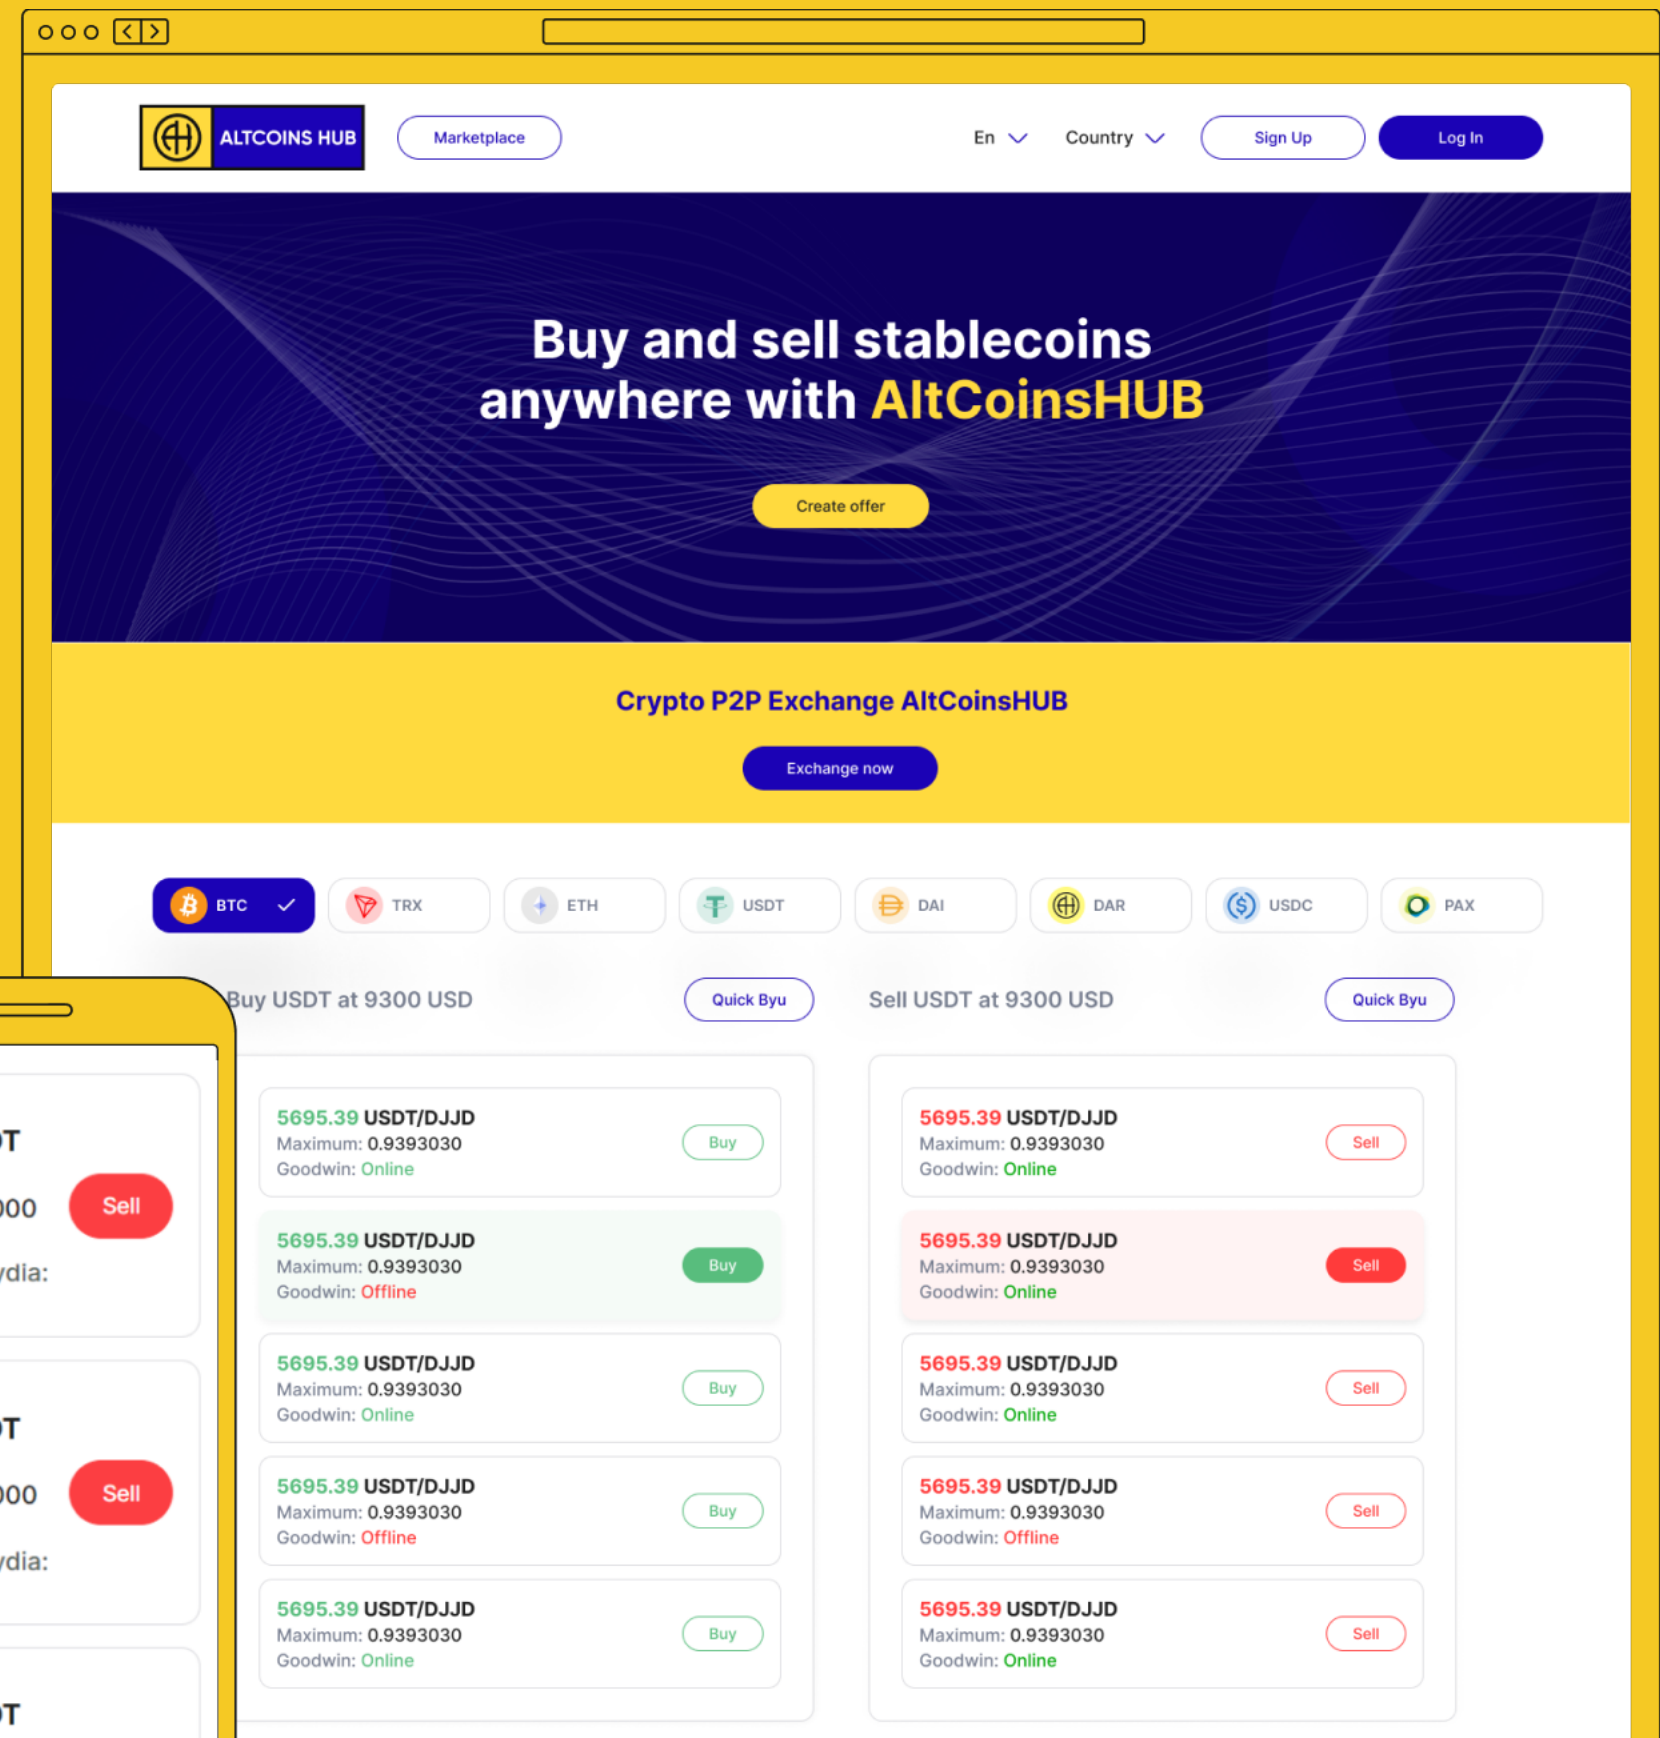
ALTCOINS HUB Marketplace En Country Sign Up Log In

Buy and sell stablecoins anywhere with AltCoinsHUB

Create offer

Crypto P2P Exchange AltCoinsHUB

Exchange now

BTC TRX ETH USDT DAI DAR USDC PAX

Buy USDT at 9300 USD Quick Byu

Sell USDT at 9300 USD Quick Byu

5695.39 USDT/DJJD
Maximum: 0.9393030
Goodwin: Online
Buy

5695.39 USDT/DJJD
Maximum: 0.9393030
Goodwin: Offline
Buy

5695.39 USDT/DJJD
Maximum: 0.9393030
Goodwin: Online
Buy

5695.39 USDT/DJJD
Maximum: 0.9393030
Goodwin: Offline
Buy

5695.39 USDT/DJJD
Maximum: 0.9393030
Goodwin: Online
Buy

5695.39 USDT/DJJD
Maximum: 0.9393030
Goodwin: Online
Sell

5695.39 USDT/DJJD
Maximum: 0.9393030
Goodwin: Online
Sell

5695.39 USDT/DJJD
Maximum: 0.9393030
Goodwin: Online
Sell

5695.39 USDT/DJJD
Maximum: 0.9393030
Goodwin: Offline
Sell

5695.39 USDT/DJJD
Maximum: 0.9393030
Goodwin: Online
Sell

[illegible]T
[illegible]00 Sell
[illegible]dia:

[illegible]T
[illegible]00 Sell
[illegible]dia:

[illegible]T